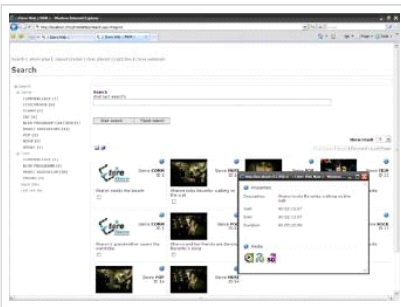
Search

Search
Start search  Reset search

Show result

Share CORN
Share NEWS
Sharon seeks the breath
Sharon looks disorder walking on the wall
Share CORN
Share NEWS
Share ROCK
Sharon's grandmother meets the wardrobe
Share MKP
Share MKP

Metadata
Description
Start
End
Duration
Media